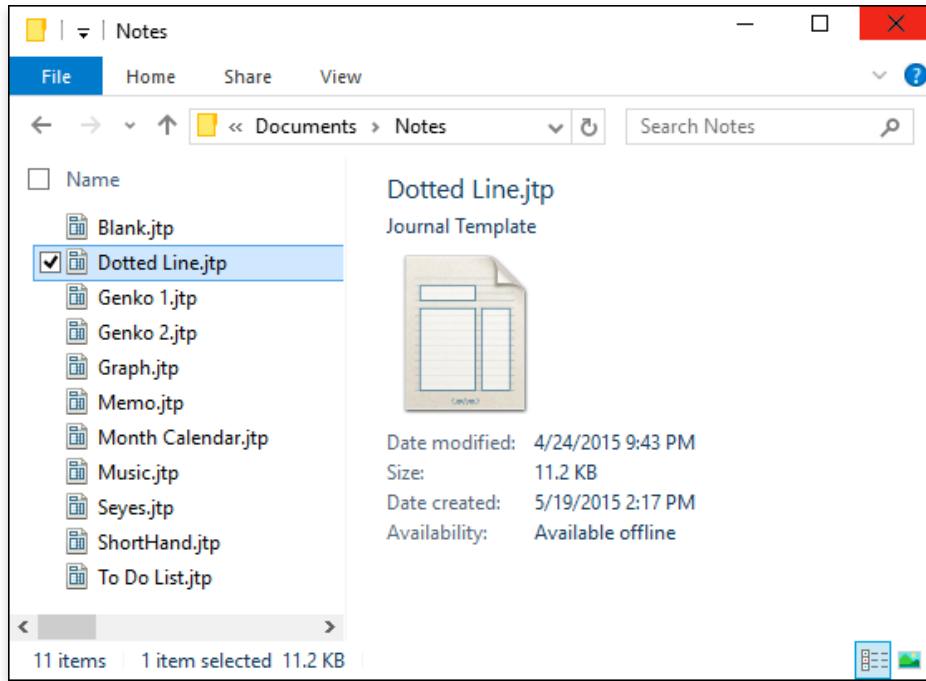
Notes

File Home Share View

« Documents › Notes

Search Notes

Name

Blank.jtp
Dotted Line.jtp
Genko 1.jtp
Genko 2.jtp
Graph.jtp
Memo.jtp
Month Calendar.jtp
Music.jtp
Seyes.jtp
ShortHand.jtp
To Do List.jtp

Dotted Line.jtp
Journal Template

Date modified: 4/24/2015 9:43 PM
Size: 11.2 KB
Date created: 5/19/2015 2:17 PM
Availability: Available offline

11 items 1 item selected 11.2 KB